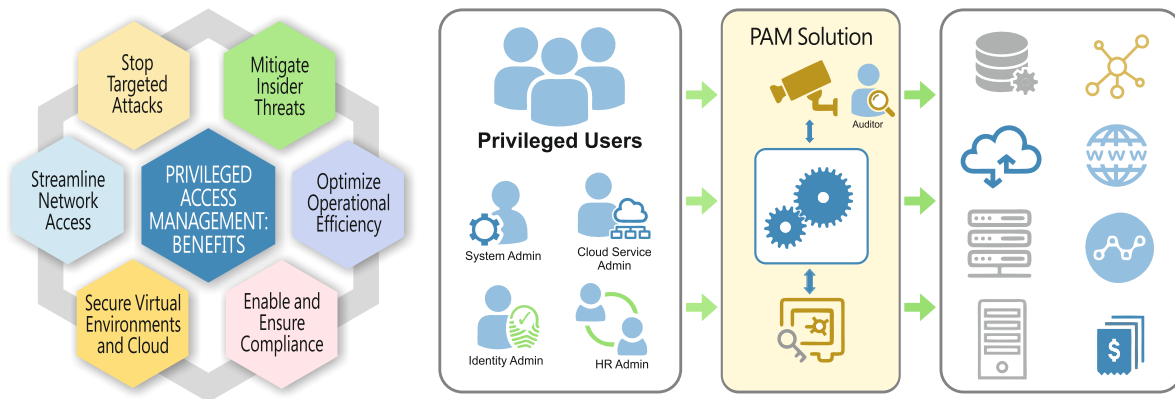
Stop Targeted Attacks

Mitigate Insider Threats

Streamline Network Access

PRIVILEGED ACCESS MANAGEMENT: BENEFITS

Optimize Operational Efficiency

Secure Virtual Environments and Cloud

Enable and Ensure Compliance

Privileged Users

System Admin

Cloud Service Admin

Identity Admin

HR Admin

PAM Solution

Auditor

$